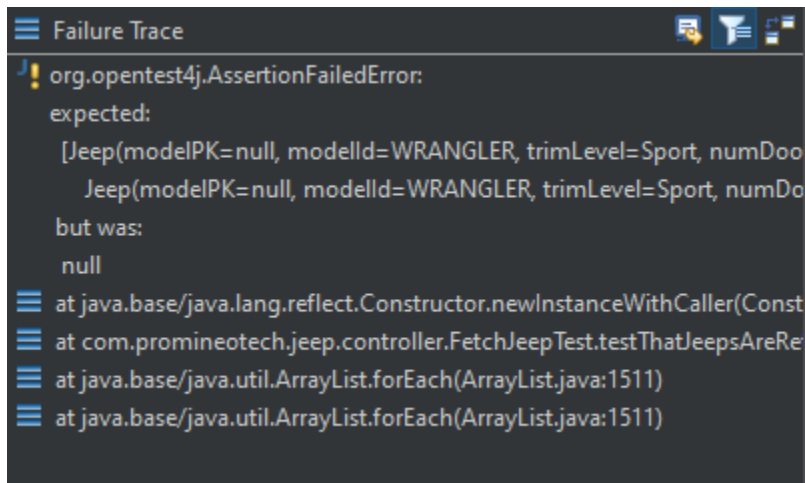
Failure Trace

org.opentest4j.AssertionFailedError:
expected:
[Jeep(modelPK=null, modelId=WRANGLER, trimLevel=Sport, numDoo
Jeep(modelPK=null, modelId=WRANGLER, trimLevel=Sport, numDo
but was:
null
at java.base/java.lang.reflect.Constructor.newInstanceWithCaller(Const
at com.promineotech.jeep.controller.FetchJeepTest.testThatJeepsAreRe
at java.base/java.util.ArrayList.forEach(ArrayList.java:1511)
at java.base/java.util.ArrayList.forEach(ArrayList.java:1511)